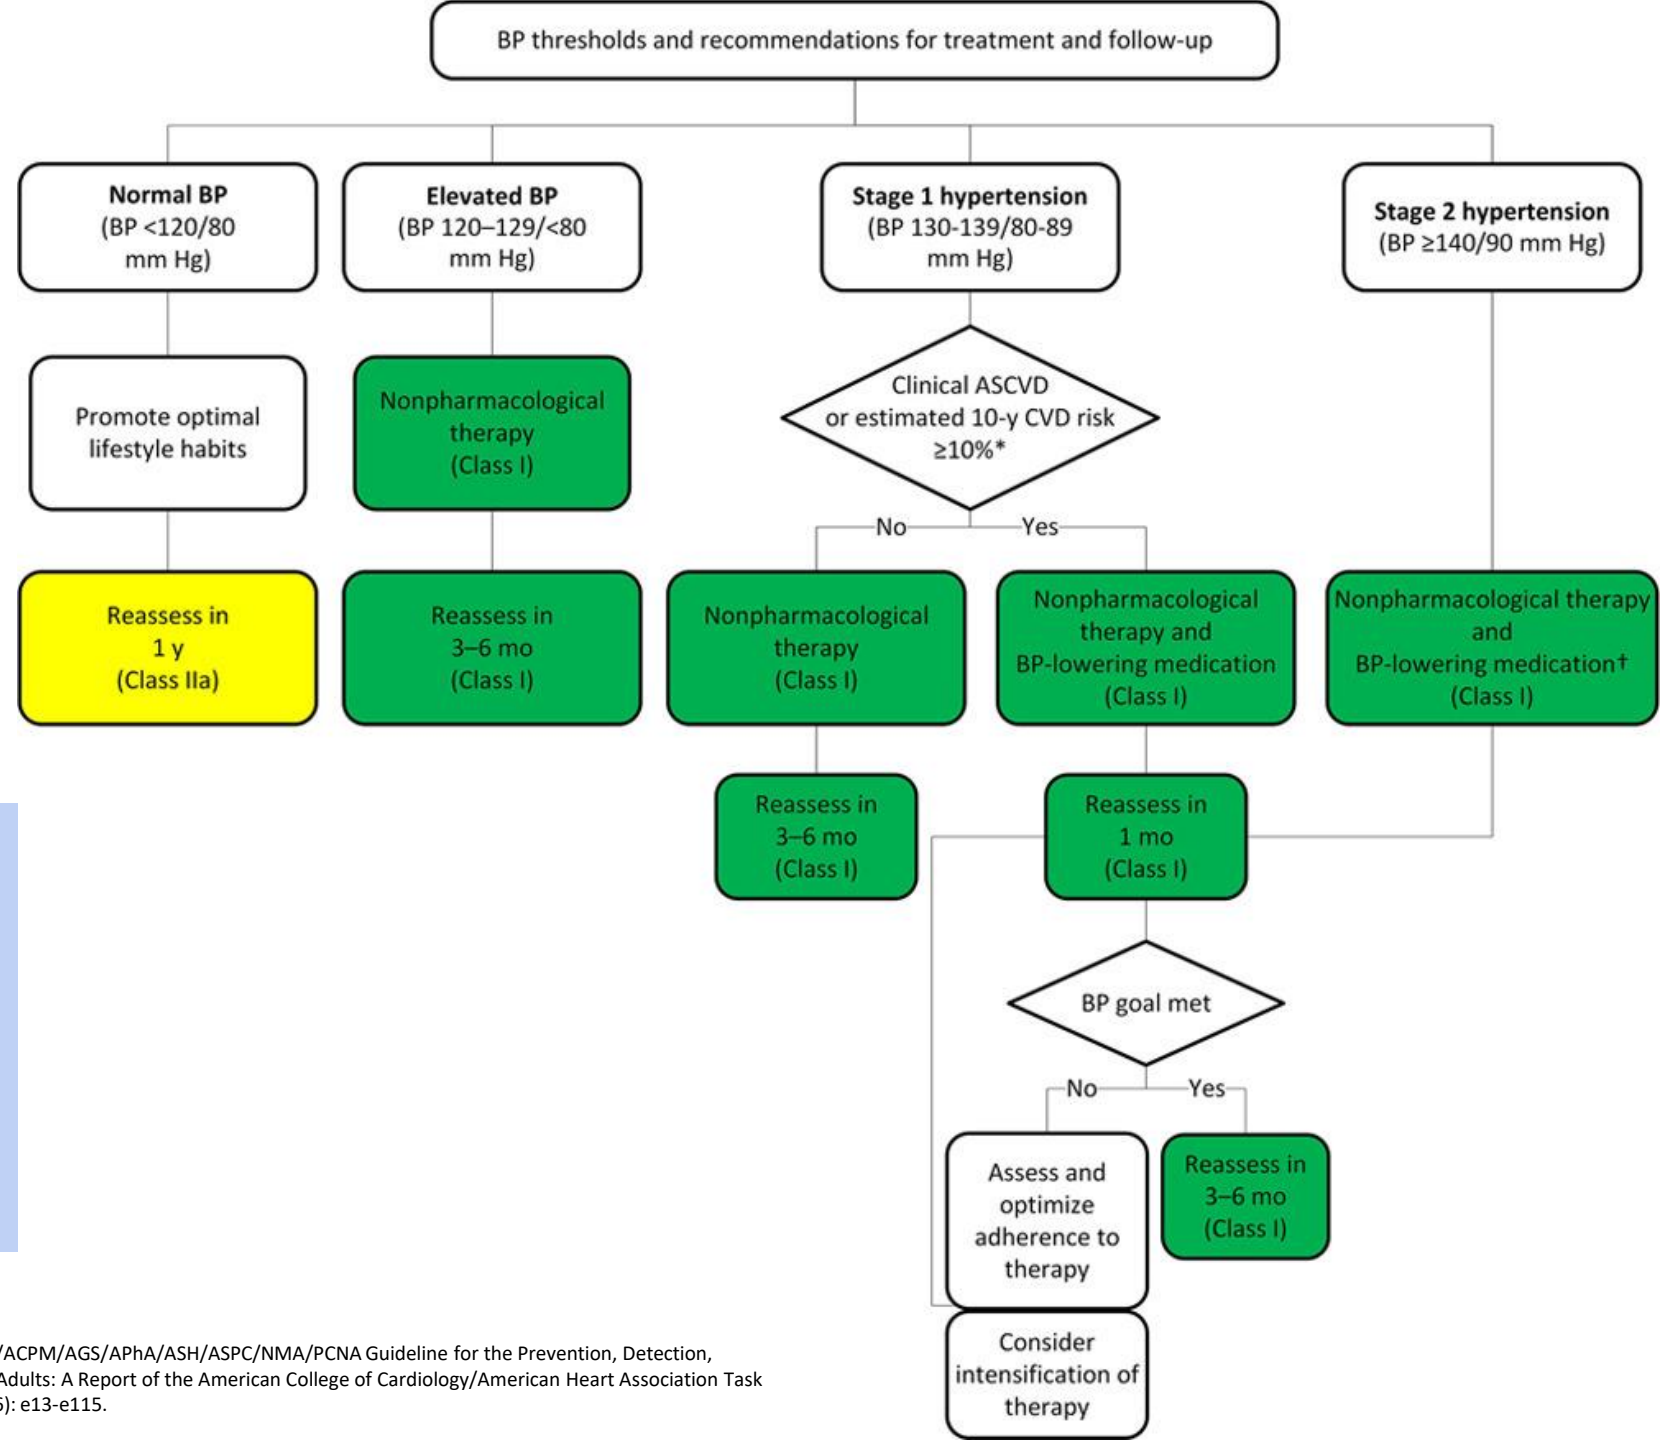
BP thresholds and recommendations for treatment and follow-up

Normal BP
(BP <120/80 mm Hg)

Elevated BP
(BP 120–129/<80 mm Hg)

Stage 1 hypertension
(BP 130-139/80-89 mm Hg)

Stage 2 hypertension
(BP ≥140/90 mm Hg)

Promote optimal lifestyle habits

Nonpharmacological therapy
(Class I)

Clinical ASCVD or estimated 10-y CVD risk ≥10%*

No

Yes

Reassess in 1 y
(Class IIa)

Reassess in 3–6 mo
(Class I)

Nonpharmacological therapy
(Class I)

Nonpharmacological therapy and BP-lowering medication
(Class I)

Nonpharmacological therapy and BP-lowering medication†
(Class I)

Reassess in 3–6 mo
(Class I)

Reassess in 1 mo
(Class I)

BP goal met

No

Yes

Assess and optimize adherence to therapy

Reassess in 3–6 mo
(Class I)

Consider intensification of therapy

/ACPM/AGS/APhA/ASH/ASPC/NMA/PCNA Guideline for the Prevention, Detection, Adults: A Report of the American College of Cardiology/American Heart Association Task 6): e13-e115.